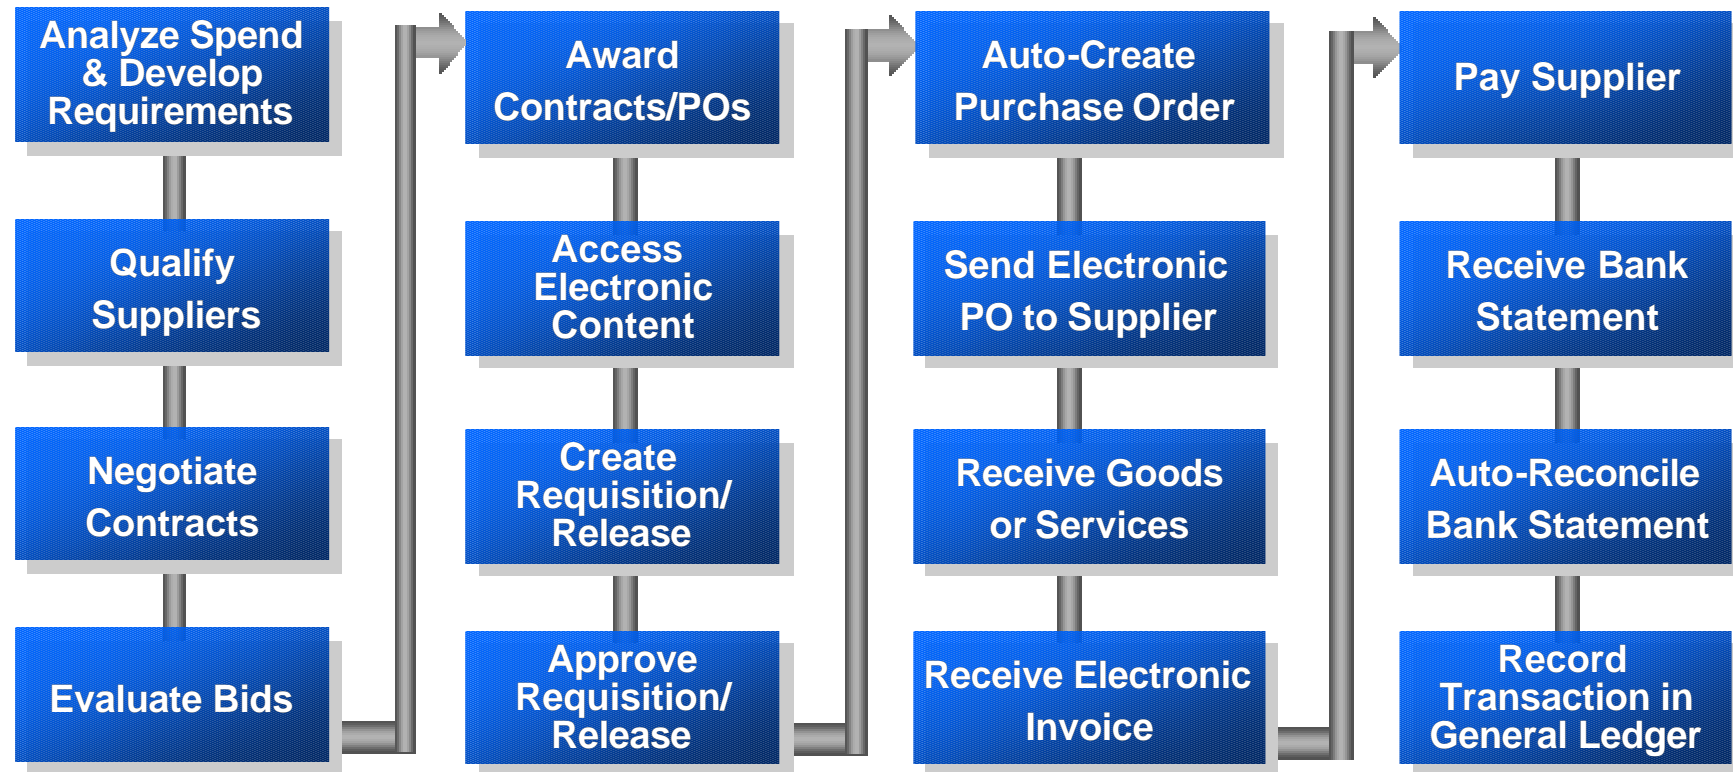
Analyze Spend & Develop Requirements

Qualify Suppliers

Negotiate Contracts

Evaluate Bids

Award Contracts/POs

Access Electronic Content

Create Requisition/ Release

Approve Requisition/ Release

Auto-Create Purchase Order

Send Electronic PO to Supplier

Receive Goods or Services

Receive Electronic Invoice

Pay Supplier

Receive Bank Statement

Auto-Reconcile Bank Statement

Record Transaction in General Ledger